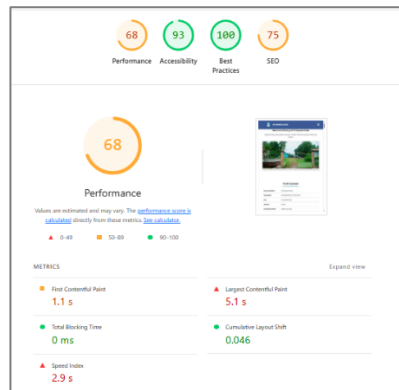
68
Performance

93
Accessibility

100
Best Practices

75
SEO

68

Performance

Values are estimated and may vary. The performance score is calculated directly from these metrics. See calculator.

0–49 50–89 90–100

METRICS

Expand view

First Contentful Paint
1.1 s

Largest Contentful Paint
5.1 s

Total Blocking Time
0 ms

Cumulative Layout Shift
0.046

Speed Index
2.9 s